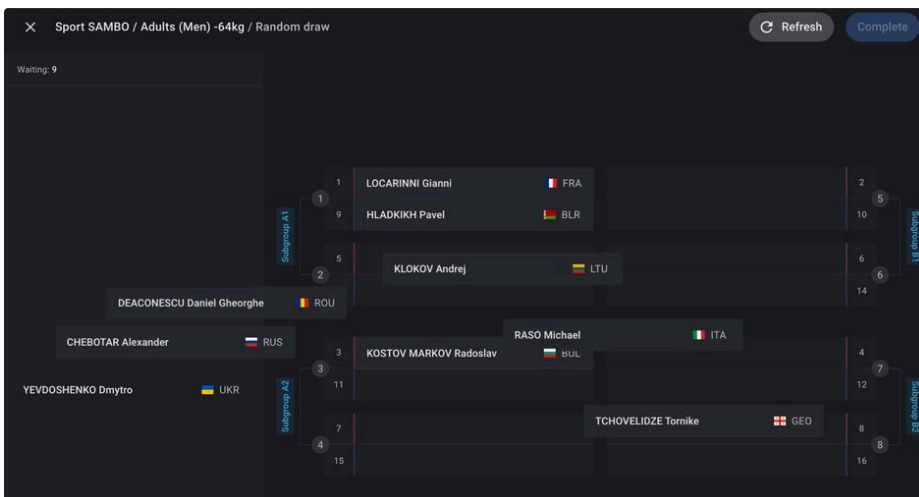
Sport SAMBO / Adults (Men) -64kg / Random draw

Refresh

Complete

Waiting: 9

Subgroup A1

1

1 LOCARINNI Gianni FRA

9 HLADKIKH Pavel BLR

2

5

KLOKOV Andrej LTU

DEACONESCU Daniel Gheorghe ROU

CHEBOTAR Alexander RUS

RASO Michael ITA

Subgroup A2

3

3 KOSTOV MARKOV Radoslav BUL

11

YEVDOSHENKO Dmytro UKR

4

7

15

TCHOVELIDZE Tornike GEO

2

10

5

Subgroup B1

6

14

6

4

12

7

Subgroup B2

8

16

8